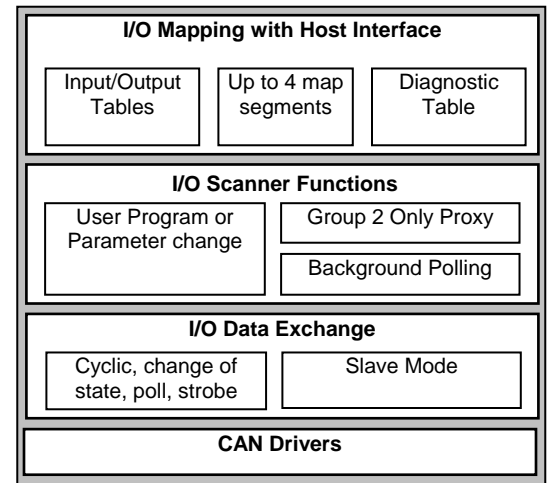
I/O Mapping with Host Interface

Input/Output Tables

Up to 4 map segments

Diagnostic Table

I/O Scanner Functions

User Program or Parameter change

Group 2 Only Proxy

Background Polling

I/O Data Exchange

Cyclic, change of state, poll, strobe

Slave Mode

CAN Drivers